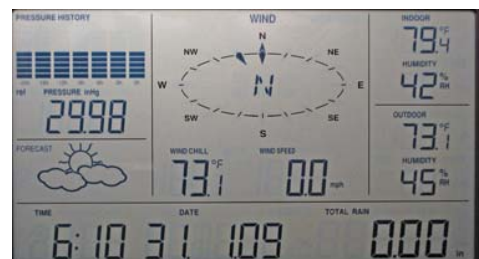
PRESSURE HISTORY

hH PRESSURE inHg
29.98

FORECAST

WIND
N
NW NE
W E
N
SW SE
S

WIND CHILL
73.1 °F

WIND SPEED
0.0 mph

INDOOR
79.4 °F
HUMIDITY
42 % RH

OUTDOOR
73.1 °F
HUMIDITY
45 % RH

TIME
6:10

DATE
31. 1.09

TOTAL RAIN
0.00 in